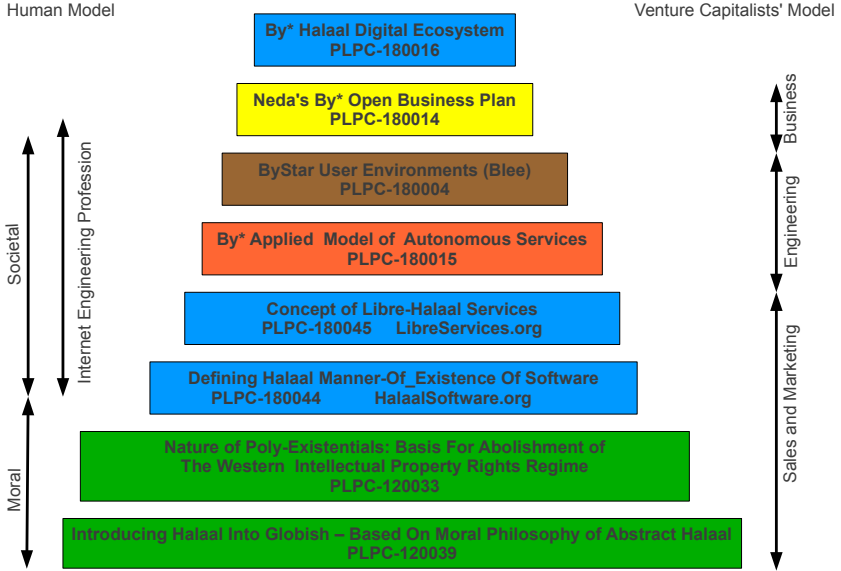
Human Model

Venture Capitalists' Model

By* Halaal Digital Ecosystem
PLPC-180016

Neda's By* Open Business Plan
PLPC-180014

ByStar User Environments (Blee)
PLPC-180004

By* Applied Model of Autonomous Services
PLPC-180015

Concept of Libre-Halaal Services
PLPC-180045 LibreServices.org

Defining Halaal Manner-Of_Existence Of Software
PLPC-180044 HalaalSoftware.org

Nature of Poly-Existentials: Basis For Abolishment of The Western Intellectual Property Rights Regime
PLPC-120033

Introducing Halaal Into Globish – Based On Moral Philosophy of Abstract Halaal
PLPC-120039

Societal

Internet Engineering Profession

Moral

Business

Engineering

Sales and Marketing